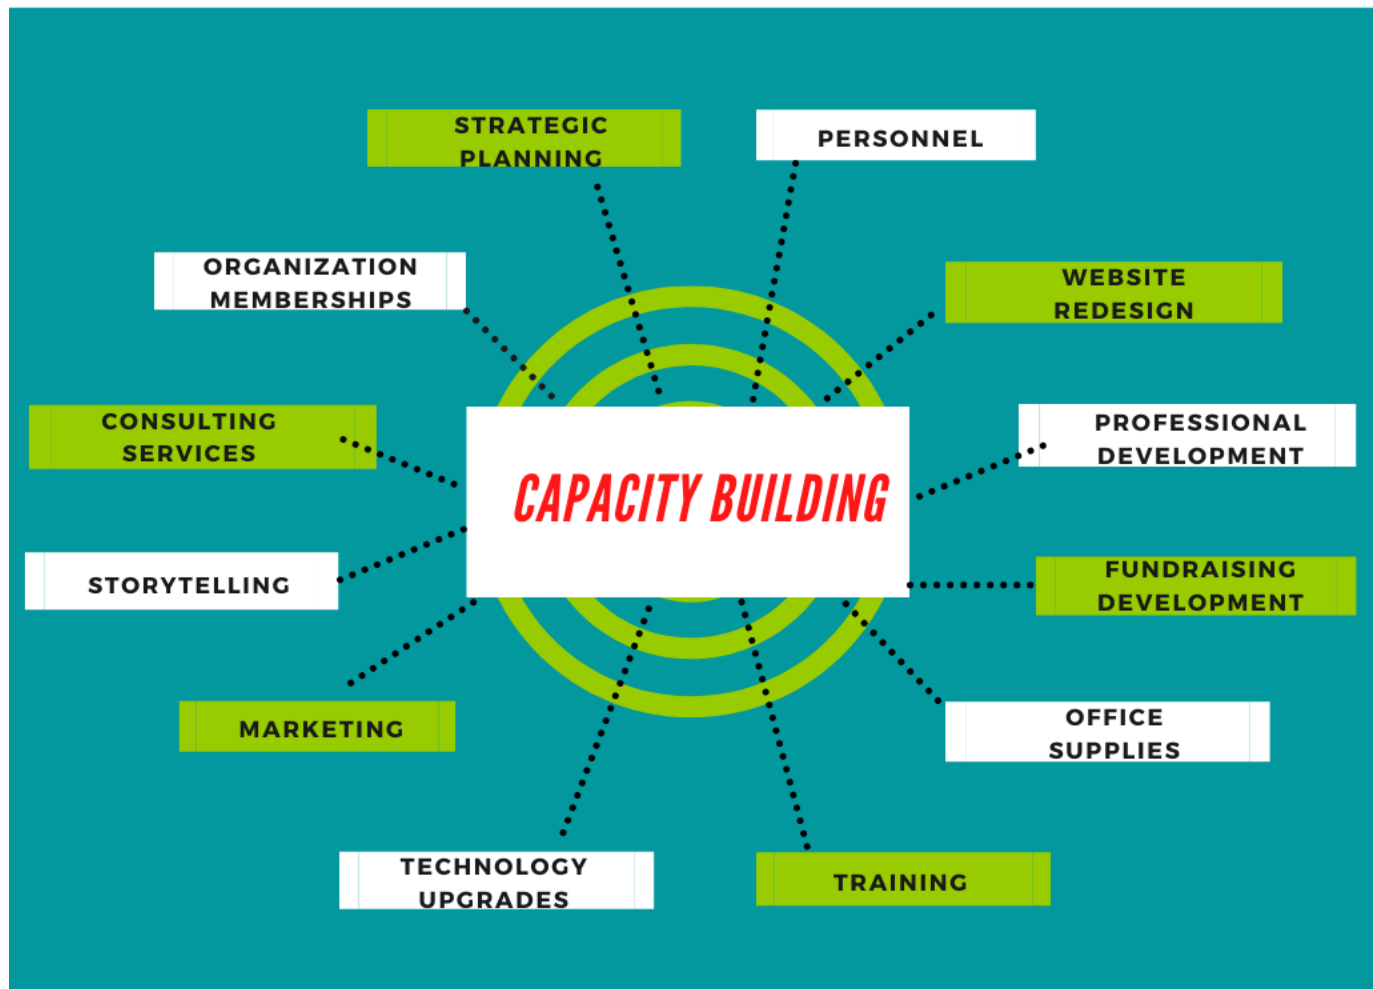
STRATEGIC PLANNING

PERSONNEL

ORGANIZATION MEMBERSHIPS

WEBSITE REDESIGN

CONSULTING SERVICES

PROFESSIONAL DEVELOPMENT

CAPACITY BUILDING

STORYTELLING

FUNDRAISING DEVELOPMENT

MARKETING

OFFICE SUPPLIES

TECHNOLOGY UPGRADES

TRAINING